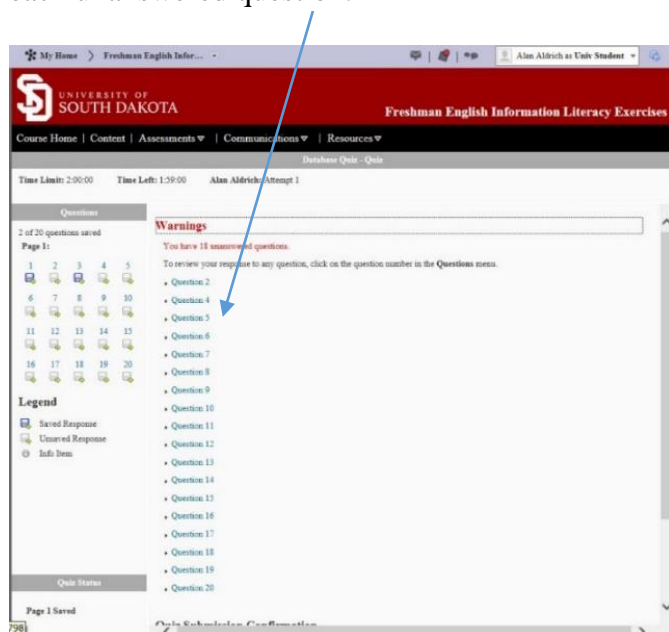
each unanswered question.

My Home > Freshman English Infor... Alan Aldrich as Univ Student

UNIVERSITY OF SOUTH DAKOTA

Freshman English Information Literacy Exercises

Course Home | Content | Assessments ▾ | Communications ▾ | Resources ▾

Database Quiz - Quiz

Time Limit: 2:00:00 Time Left: 1:59:00 Alan Aldrich: Attempt 1

Questions

2 of 20 questions saved

Page 1:

1 2 3 4 5
6 7 8 9 10
11 12 13 14 15
16 17 18 19 20

Legend

Saved Response
Unsaved Response
Info Item

Quiz Status

Page 1 Saved

Warnings

You have 18 unanswered questions.

To review your response to any question, click on the question number in the Questions menu.

- Question 2
- Question 4
- Question 5
- Question 6
- Question 7
- Question 8
- Question 9
- Question 10
- Question 11
- Question 12
- Question 13
- Question 14
- Question 15
- Question 16
- Question 17
- Question 18
- Question 19
- Question 20

Quiz Submission Confirmation